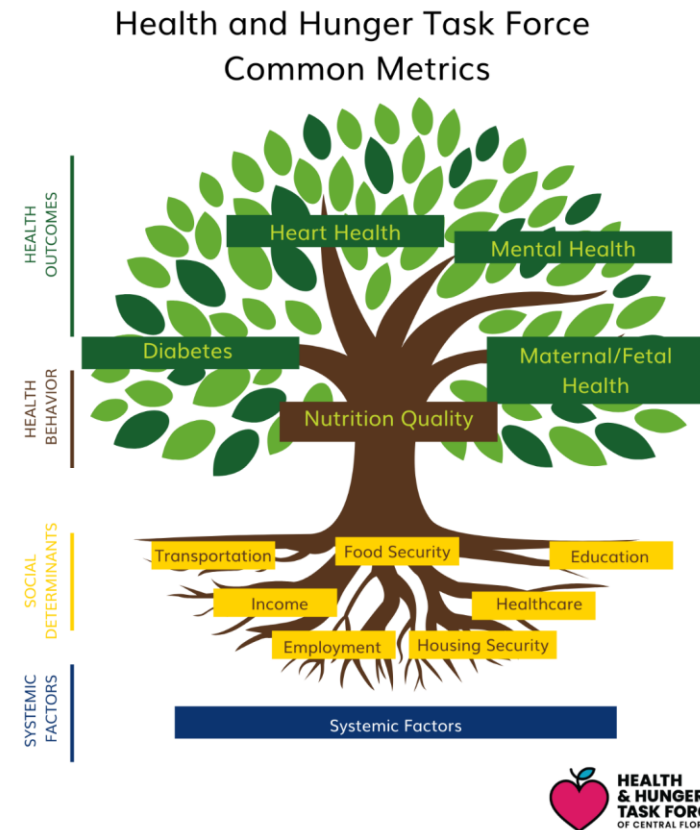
Health and Hunger Task Force
Common Metrics

HEALTH OUTCOMES

Heart Health

Mental Health

Diabetes

Maternal/Fetal Health

HEALTH BEHAVIOR

Nutrition Quality

SOCIAL DETERMINANTS

Transportation

Food Security

Education

Income

Healthcare

Employment

Housing Security

SYSTEMIC FACTORS

Systemic Factors

HEALTH & HUNGER TASK FORC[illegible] OF CENTRAL FLO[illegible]